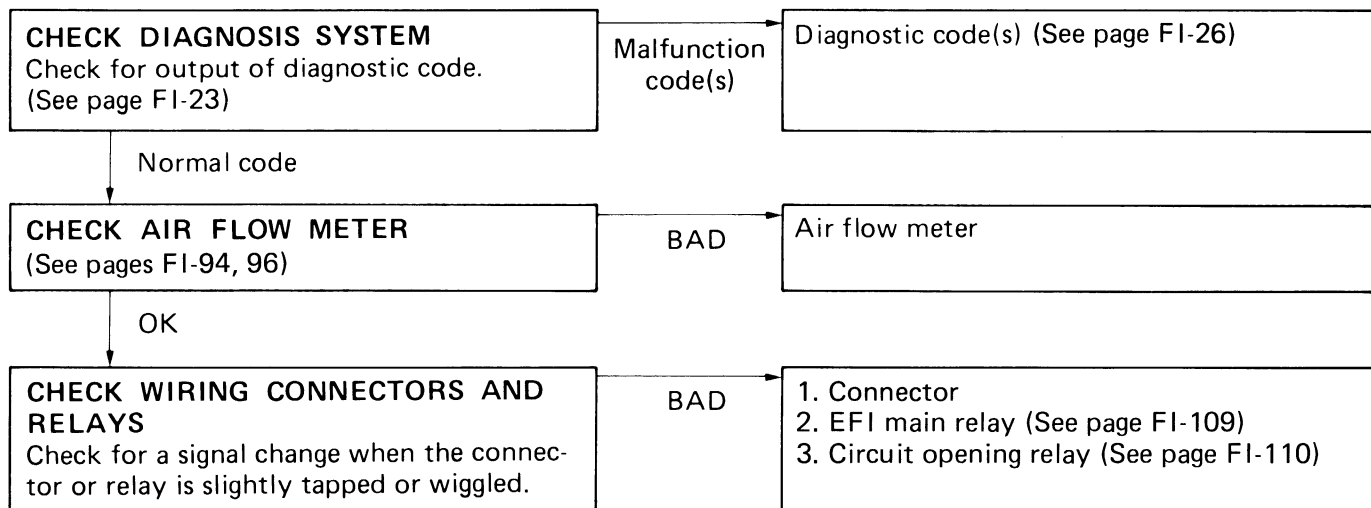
CHECK DIAGNOSIS SYSTEM
Check for output of diagnostic code.
(See page FI-23)

Malfunction code(s)

Diagnostic code(s) (See page FI-26)

Normal code

CHECK AIR FLOW METER
(See pages FI-94, 96)

BAD

Air flow meter

OK

CHECK WIRING CONNECTORS AND RELAYS
Check for a signal change when the connector or relay is slightly tapped or wiggled.

BAD

1. Connector
2. EFI main relay (See page FI-109)
3. Circuit opening relay (See page FI-110)